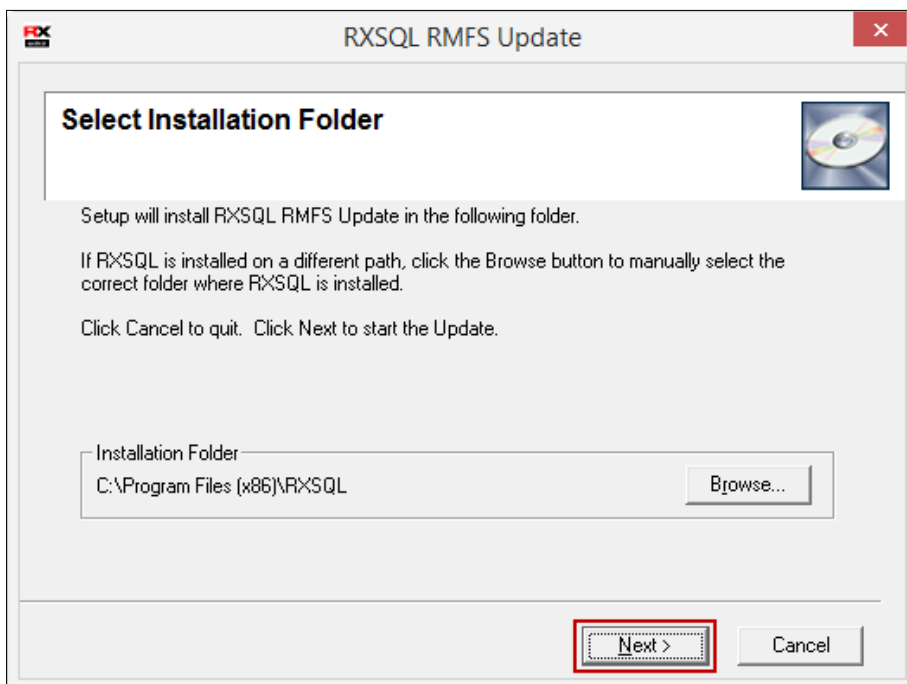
RXSQL RMFS Update

Select Installation Folder

Setup will install RXSQL RMFS Update in the following folder.

If RXSQL is installed on a different path, click the Browse button to manually select the correct folder where RXSQL is installed.

Click Cancel to quit. Click Next to start the Update.

Installation Folder
C:\Program Files (x86)\RXSQL

Browse...

Next >

Cancel